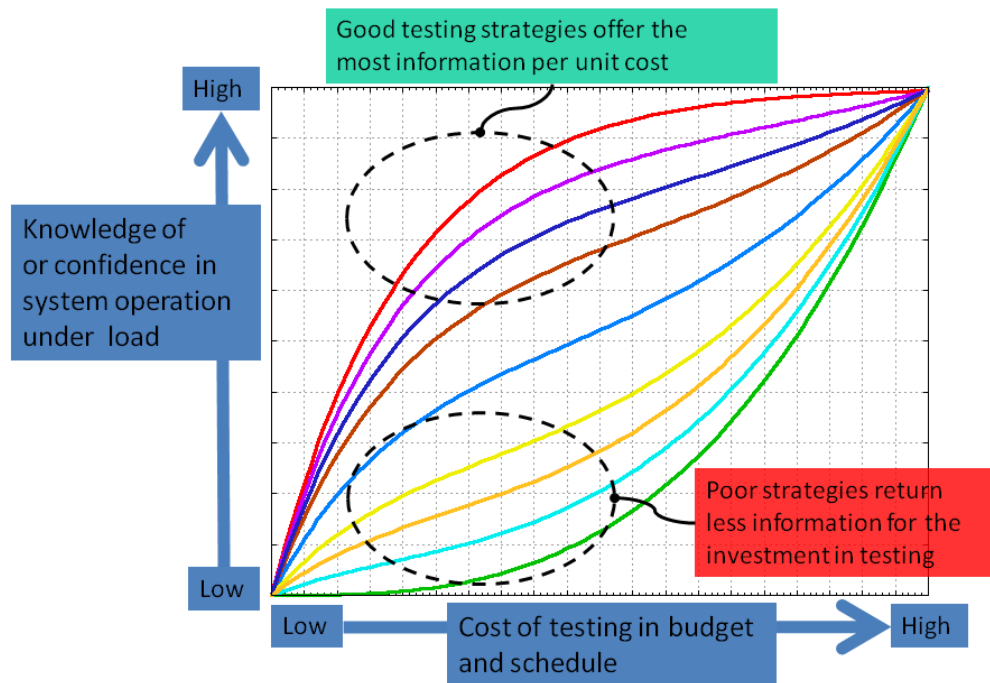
Good testing strategies offer the most information per unit cost

High

Knowledge of or confidence in system operation under load

Low

Poor strategies return less information for the investment in testing

Low

Cost of testing in budget and schedule

High